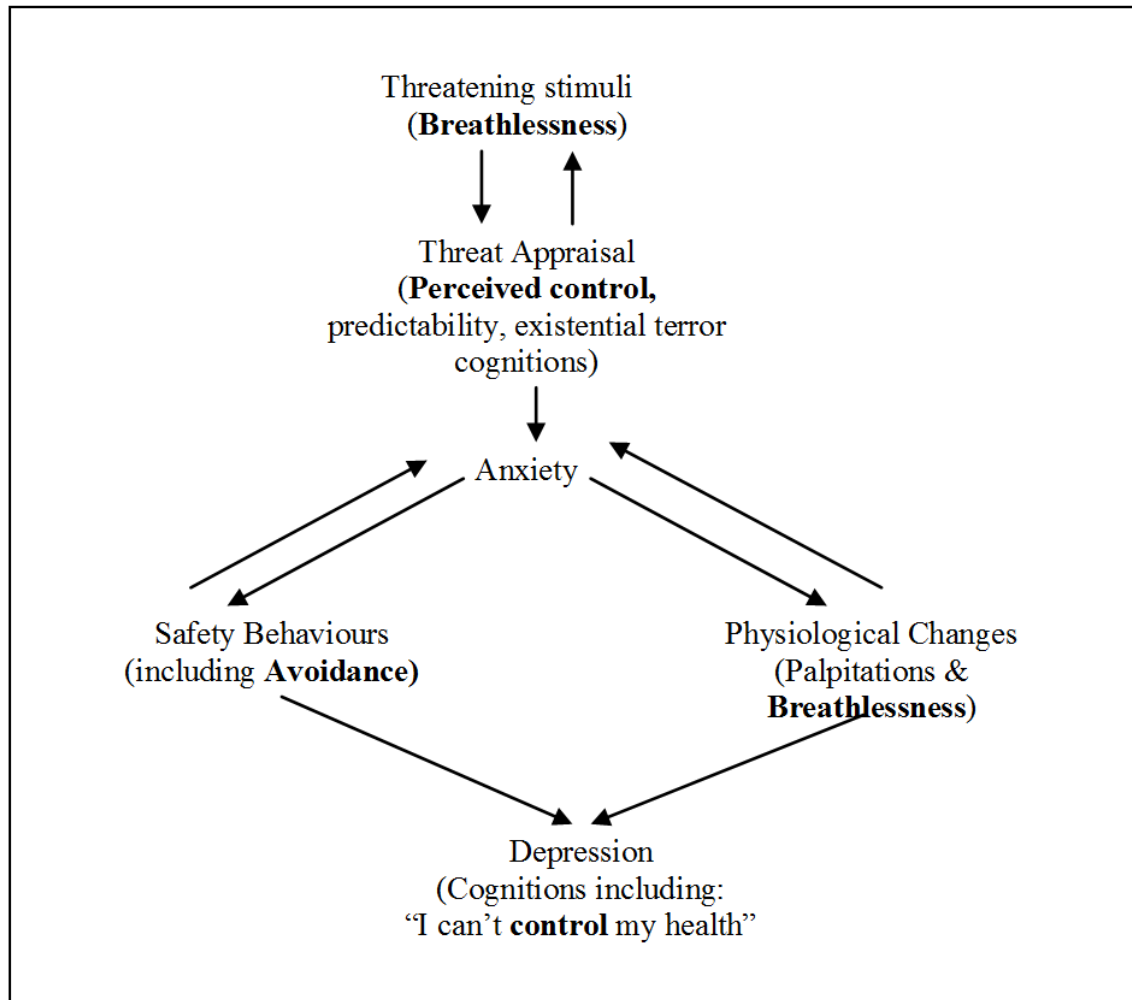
Threatening stimuli
(Breathlessness)

Threat Appraisal
(Perceived control, predictability, existential terror cognitions)

Anxiety

Safety Behaviours
(including Avoidance)

Physiological Changes
(Palpitations & Breathlessness)

Depression
(Cognitions including:
“I can’t control my health”